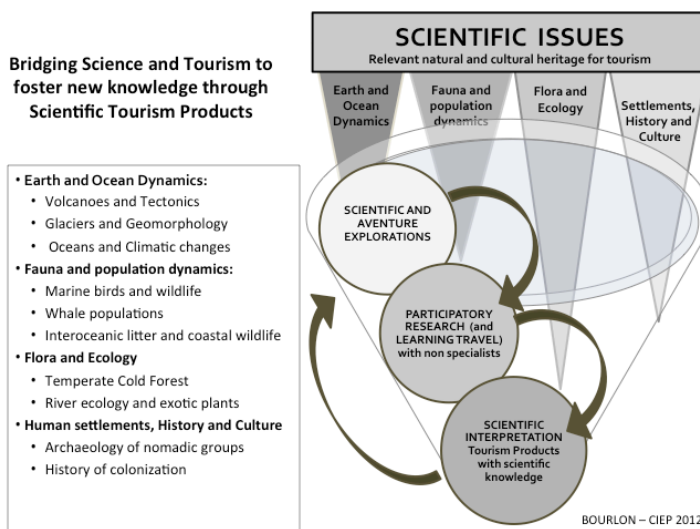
Bridging Science and Tourism to foster new knowledge through Scientific Tourism Products

• Earth and Ocean Dynamics:
• Volcanoes and Tectonics
• Glaciers and Geomorphology
• Oceans and Climatic changes
• Fauna and population dynamics:
• Marine birds and wildlife
• Whale populations
• Interoceanic litter and coastal wildlife
• Flora and Ecology
• Temperate Cold Forest
• River ecology and exotic plants
• Human settlements, History and Culture
• Archaeology of nomadic groups
• History of colonization

SCIENTIFIC ISSUES
Relevant natural and cultural heritage for tourism

Earth and Ocean Dynamics

Fauna and population dynamics

Flora and Ecology

Settlements, History and Culture

SCIENTIFIC AND AVENTURE EXPLORATIONS

PARTICIPATORY RESEARCH (and LEARNING TRAVEL) with non specialists

SCIENTIFIC INTERPRETATION Tourism Products with scientific knowledge

BOURLON – CIEP 2012